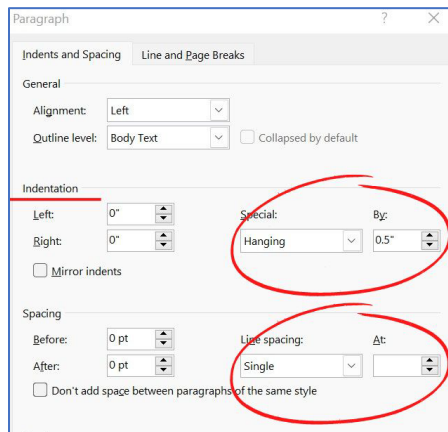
Paragraph

?

×

Indents and Spacing

Line and Page Breaks

General

Alignment: Left

Outline level: Body Text

Collapsed by default

Indentation

Left: 0"

Right: 0"

Special:

By:

Hanging

0.5"

Mirror indents

Spacing

Before: 0 pt

After: 0 pt

Line spacing:

At:

Single

Don't add space between paragraphs of the same style